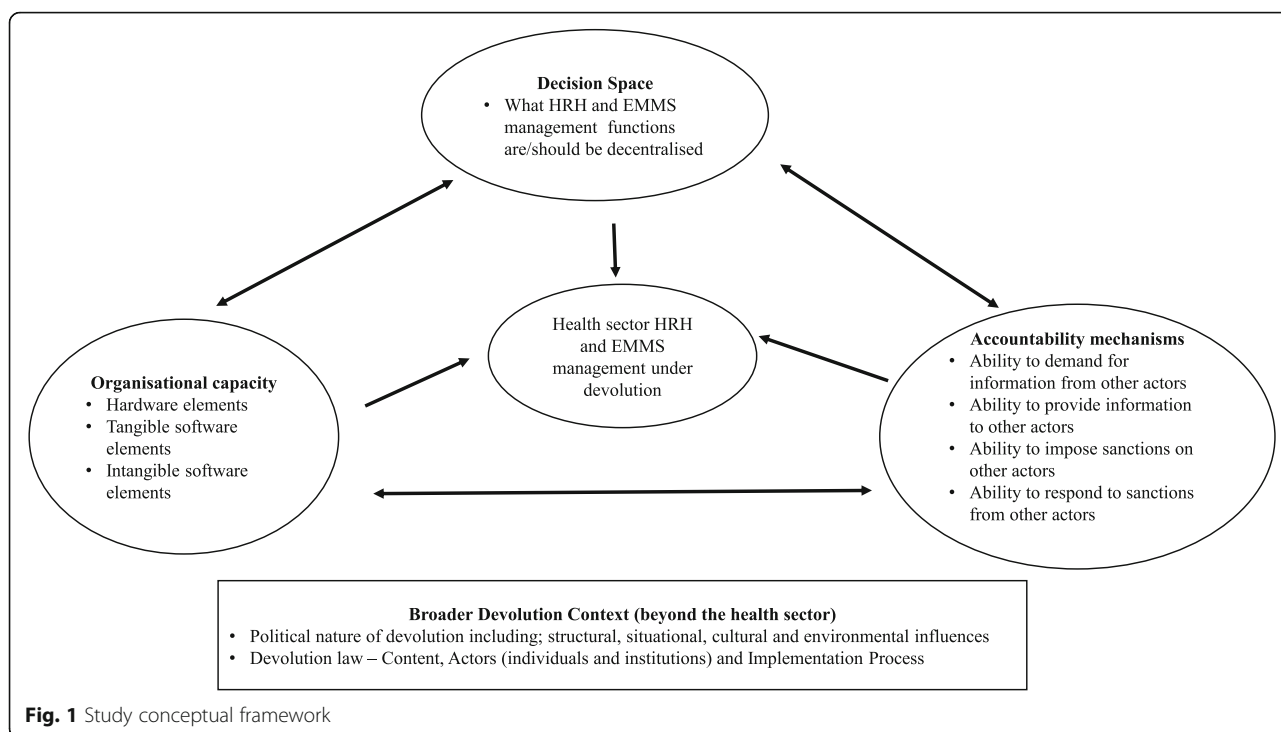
**Decision Space**
• What HRH and EMMS management functions are/should be decentralised

Health sector HRH and EMMS management under devolution

**Organisational capacity**
• Hardware elements
• Tangible software elements
• Intangible software elements

**Accountability mechanisms**
• Ability to demand for information from other actors
• Ability to provide information to other actors
• Ability to impose sanctions on other actors
• Ability to respond to sanctions from other actors

**Broader Devolution Context (beyond the health sector)**
• Political nature of devolution including; structural, situational, cultural and environmental influences
• Devolution law – Content, Actors (individuals and institutions) and Implementation Process

**Fig. 1** Study conceptual framework